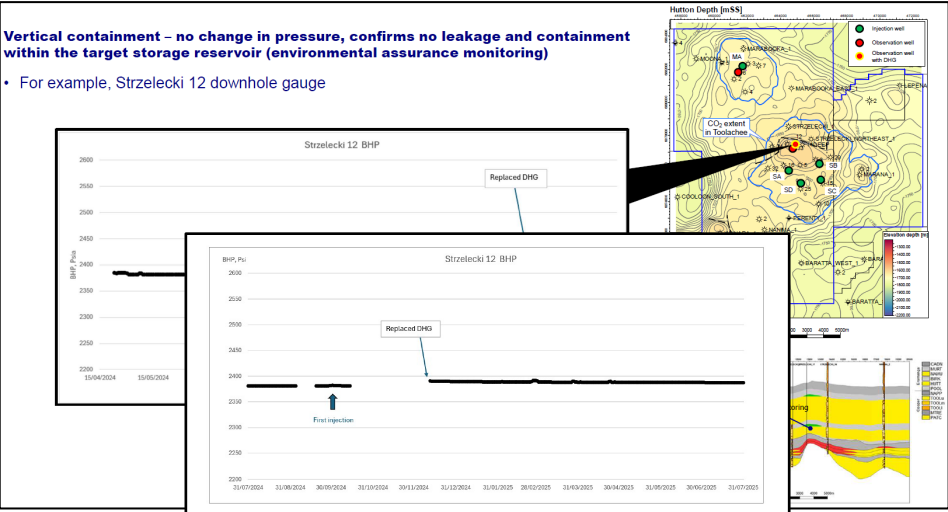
Vertical containment – no change in pressure, confirms no leakage and containment within the target storage reservoir (environmental assurance monitoring)

• For example, Strzelecki 12 downhole gauge

Strzelecki 12 BHP

Replaced DHG

2600
2550
2500
2450
2400
2350
2300
2250
2200

BHP, Psia

15/04/2024
15/05/2024

Strzelecki 12 BHP

BHP, Psi

2600
2550
2500
2450
2400
2350
2300
2250
2200

Replaced DHG

First injection

31/07/2024
31/08/2024
30/09/2024
31/10/2024
30/11/2024
31/12/2024
31/01/2025
28/02/2025
31/03/2025
30/04/2025
31/05/2025
30/06/2025
31/07/2025

Hutton Depth [mSS]

Injection well
Observation well
Observation well with DHG

MARABOOKA_1
MOOMBA
MA
MARABOOKA_EAST_1
LEPENA
CO$_2$ extent in Toolachee
STRZELECKI
STRZELECKI_NORTHEAST_1
SB
SA
SD
SC
MARANA_1
COOLCON_SOUTH_1
SERENITY_1
NANIMA_1
BARATTA_WEST_1
BARATTA

Elevation depth [m]
-1300.00
-1400.00
-1500.00
-1600.00
-1700.00
-1800.00
-1900.00
-2000.00
-2100.00
-2200.00

3000 4000 5000m

CADN
MURT
NAPA
BIRK
HUTT
POOL
NAPP
TOOLa
TOOLb
TOOLI
PATC
PAAC

oring